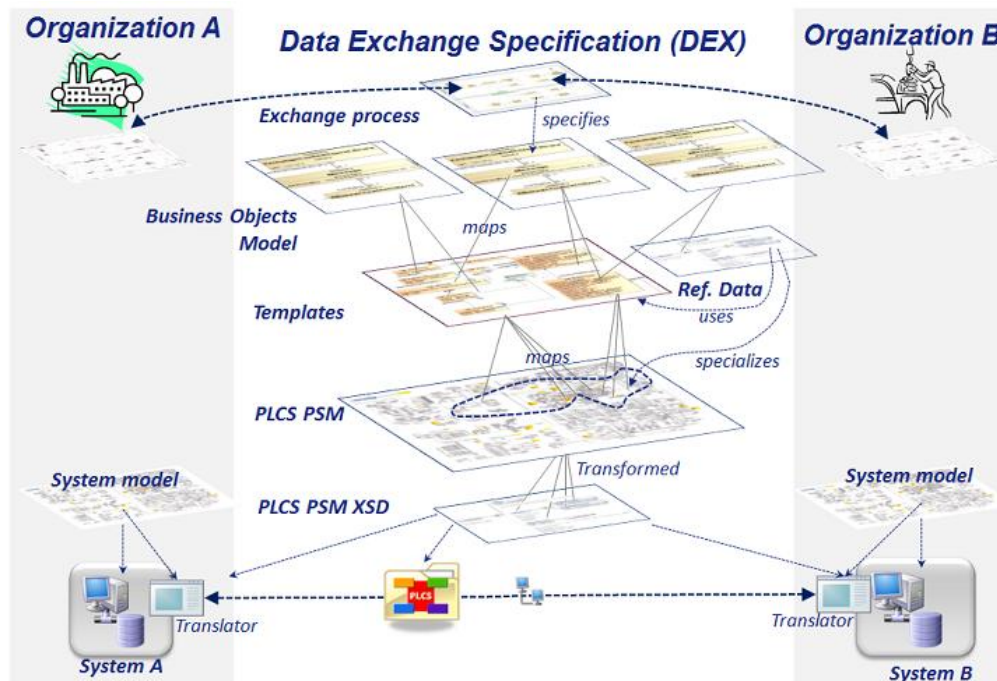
Organization A

Data Exchange Specification (DEX)

Organization B

Exchange process

specifies

Business Objects Model

maps

Templates

Ref. Data

uses

maps

specializes

PLCS PSM

Transformed

System model

System model

PLCS PSM XSD

PLCS

Translator

Translator

System A

System B